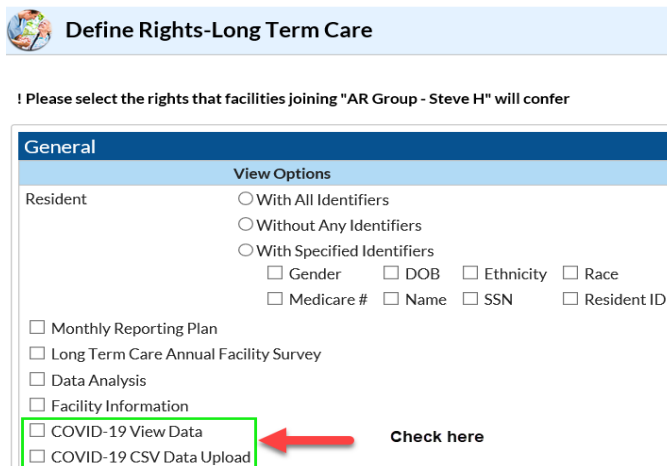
Define Rights-Long Term Care

! Please select the rights that facilities joining "AR Group - Steve H" will confer

General

View Options

Resident

With All Identifiers

Without Any Identifiers

With Specified Identifiers

Gender DOB Ethnicity Race

Medicare # Name SSN Resident ID

Monthly Reporting Plan

Long Term Care Annual Facility Survey

Data Analysis

Facility Information

COVID-19 View Data

COVID-19 CSV Data Upload

Check here